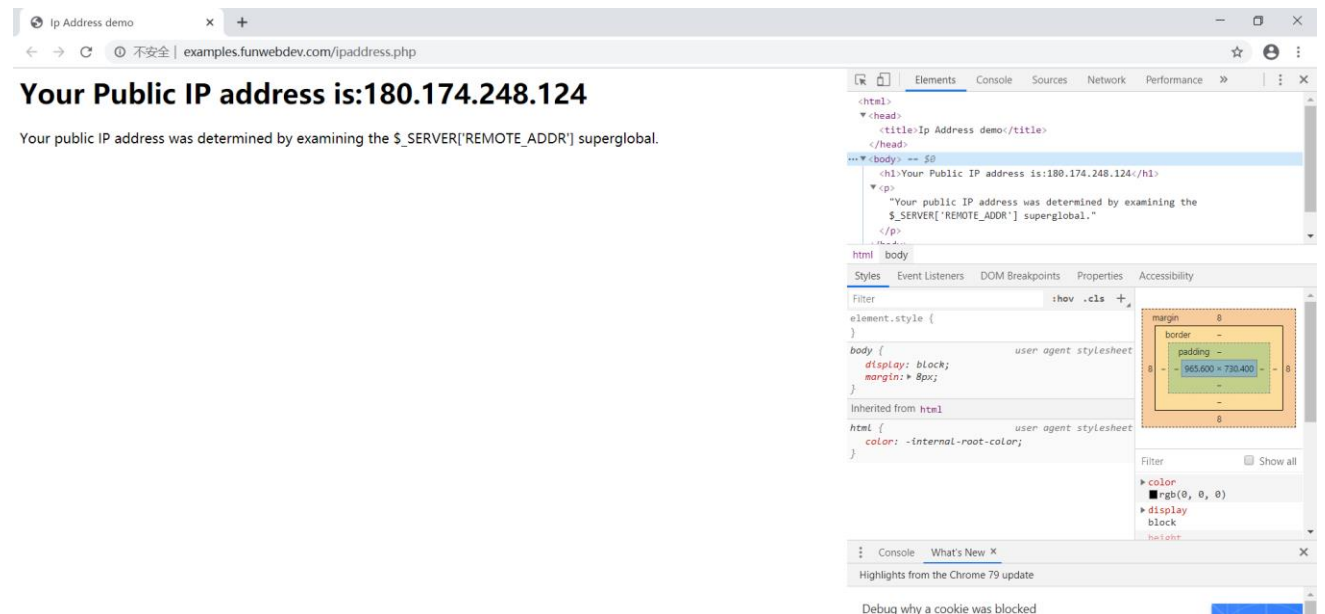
Ip Address demo × +

← → C ⓘ 不安全 | examples.funwebdev.com/ipaddress.php

# Your Public IP address is:180.174.248.124

Your public IP address was determined by examining the $_SERVER['REMOTE_ADDR'] superglobal.

Elements Console Sources Network Performance »

<html>
▼<head>
<title>Ip Address demo</title>
</head>
…▼<body> == $0
<h1>Your Public IP address is:180.174.248.124</h1>
▼<p>
"Your public IP address was determined by examining the $_SERVER['REMOTE_ADDR'] superglobal."
</p>

html body

Styles Event Listeners DOM Breakpoints Properties Accessibility

Filter :hov .cls +

element.style {
}

body { user agent stylesheet
display: block;
margin: ▸ 8px;
}

Inherited from html

html { user agent stylesheet
color: -internal-root-color;
}

margin 8
border –
padding –
8 – – 965.600 × 730.400 – – 8
–
–
8

Filter Show all

▸ color
rgb(0, 0, 0)
▸ display
block
height

⋮ Console What's New ×

Highlights from the Chrome 79 update

Debug why a cookie was blocked